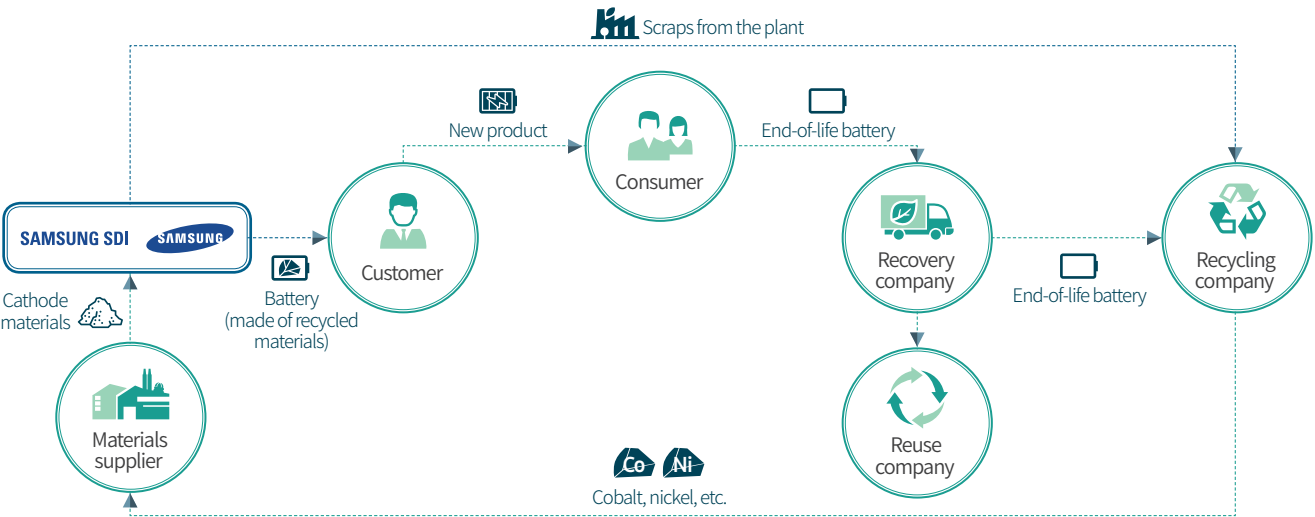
Scraps from the plant

New product

End-of-life battery

Consumer

SAMSUNG SDI SAMSUNG

Customer

Recovery company

End-of-life battery

Recycling company

Cathode materials

Battery (made of recycled materials)

Materials supplier

Reuse company

Co Ni

Cobalt, nickel, etc.